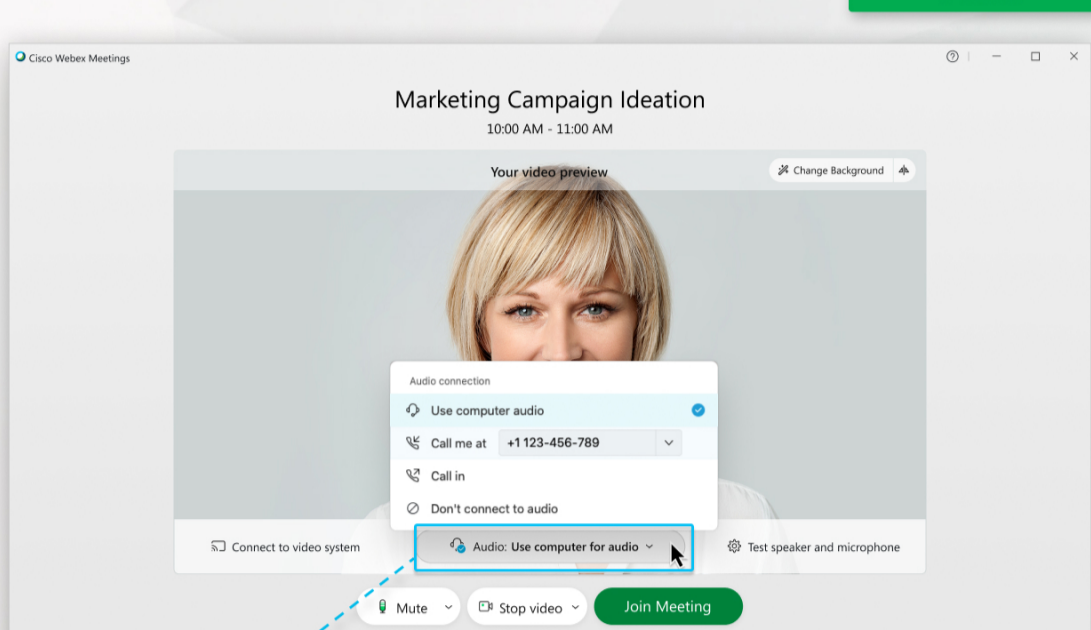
Cisco Webex Meetings

Marketing Campaign Ideation

10:00 AM - 11:00 AM

Your video preview

Change Background

Audio connection

Use computer audio

Call me at

+1 123-456-789

Call in

Don't connect to audio

Connect to video system

Audio: Use computer for audio

Test speaker and microphone

Mute

Stop video

Join Meeting